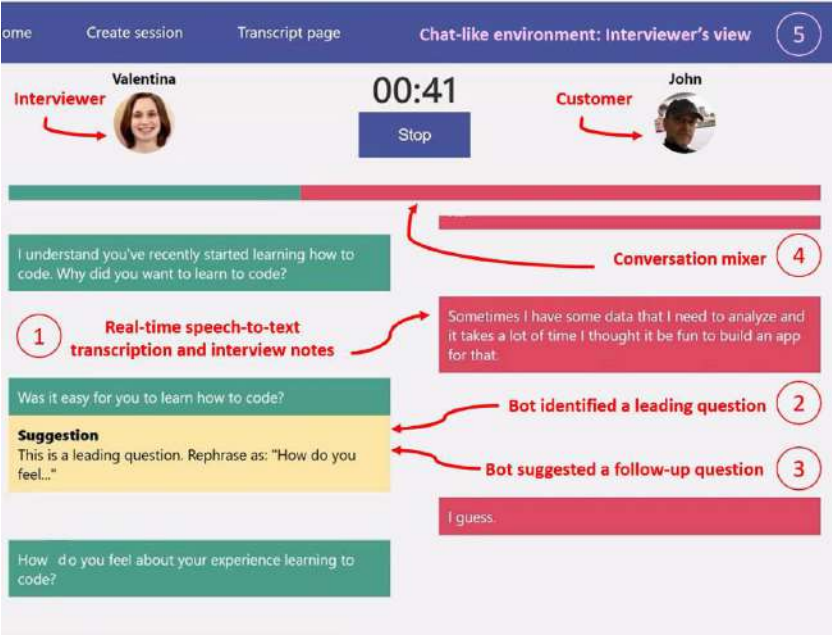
ome Create session Transcript page Chat-like environment: Interviewer's view 5

Valentina

Interviewer

00:41

Stop

John

Customer

I understand you've recently started learning how to code. Why did you want to learn to code?

Conversation mixer 4

1 Real-time speech-to-text transcription and interview notes

Sometimes I have some data that I need to analyze and it takes a lot of time I thought it be fun to build an app for that.

Was it easy for you to learn how to code?

Bot identified a leading question 2

Suggestion
This is a leading question. Rephrase as: "How do you feel..."

Bot suggested a follow-up question 3

I guess.

How do you feel about your experience learning to code?